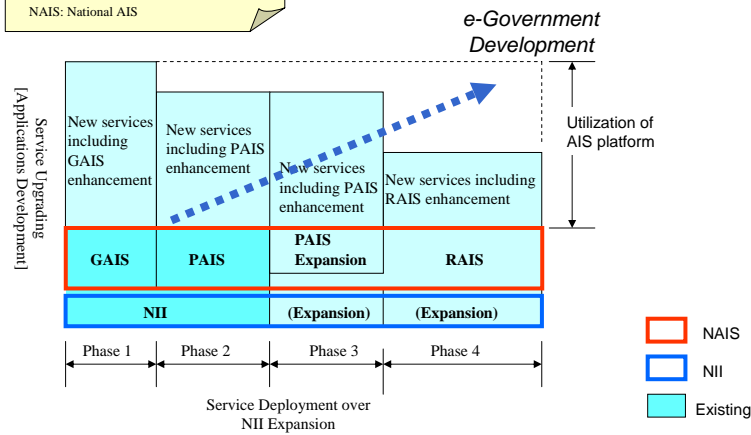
NAIS: National AIS

e-Government Development

Service Upgrading [Applications Development]

New services including GAIS enhancement

New services including PAIS enhancement

New services including PAIS enhancement

New services including RAIS enhancement

Utilization of AIS platform

GAIS

PAIS

PAIS Expansion

RAIS

NII

(Expansion)

(Expansion)

Phase 1

Phase 2

Phase 3

Phase 4

Service Deployment over NII Expansion

NAIS

NII

Existing